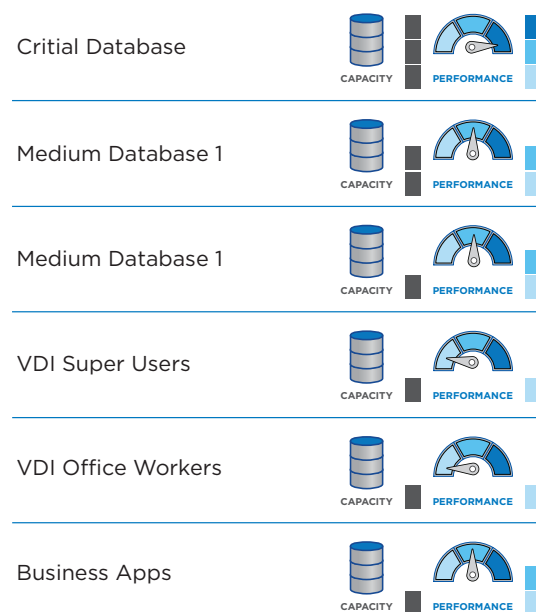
Critial Database
CAPACITY PERFORMANCE

Medium Database 1
CAPACITY PERFORMANCE

Medium Database 1
CAPACITY PERFORMANCE

VDI Super Users
CAPACITY PERFORMANCE

VDI Office Workers
CAPACITY PERFORMANCE

Business Apps
CAPACITY PERFORMANCE